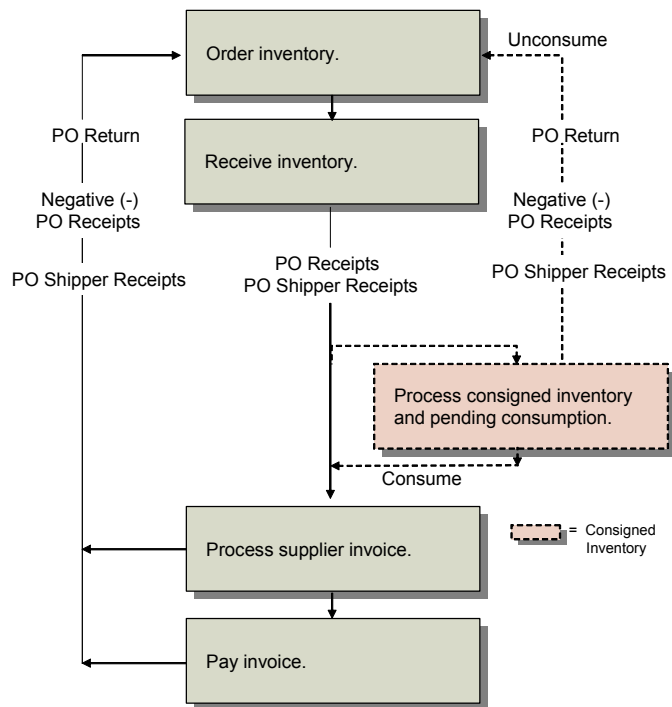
Order inventory.

Unconsume

PO Return

Negative (-) PO Receipts

PO Shipper Receipts

Receive inventory.

PO Return

Negative (-) PO Receipts

PO Shipper Receipts

PO Receipts
PO Shipper Receipts

Process consigned inventory and pending consumption.

Consume

Process supplier invoice.

= Consigned Inventory

Pay invoice.